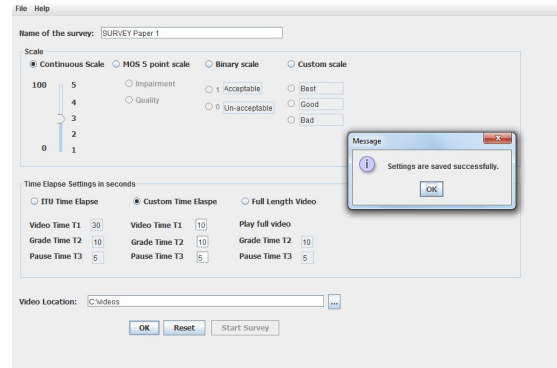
File Help

Name of the survey: SURVEY Paper 1

Scale

Continuous Scale MOS 5 point scale Binary scale Custom scale

100 5 Impairment 1 Acceptable Best

4 Quality 0 Un-acceptable Good

3 Bad

2

0 1

Message

Settings are saved successfully.

OK

Time Elapse Settings in seconds

ITU Time Elapse Custom Time Elaspe Full Length Video

Video Time T1 30 Video Time T1 10 Play full video

Grade Time T2 10 Grade Time T2 10 Grade Time T2 10

Pause Time T3 5 Pause Time T3 5 Pause Time T3 5

Video Location: C:\videos ...

OK Reset Start Survey